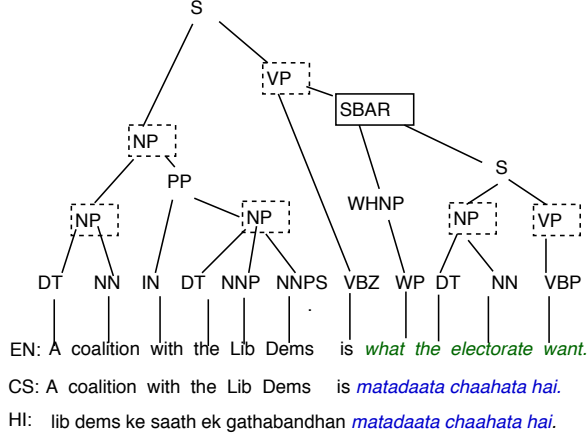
S

VP

NP

SBAR

PP

S

WHNP

NP

NP

NP

VP

DT NN IN DT NNP NNPS VBZ WP DT NN VBP

EN: A coalition with the Lib Dems is what the electorate want.

CS: A coalition with the Lib Dems is matadaata chaahata hai.

HI: lib dems ke saath ek gathabandhan matadaata chaahata hai.